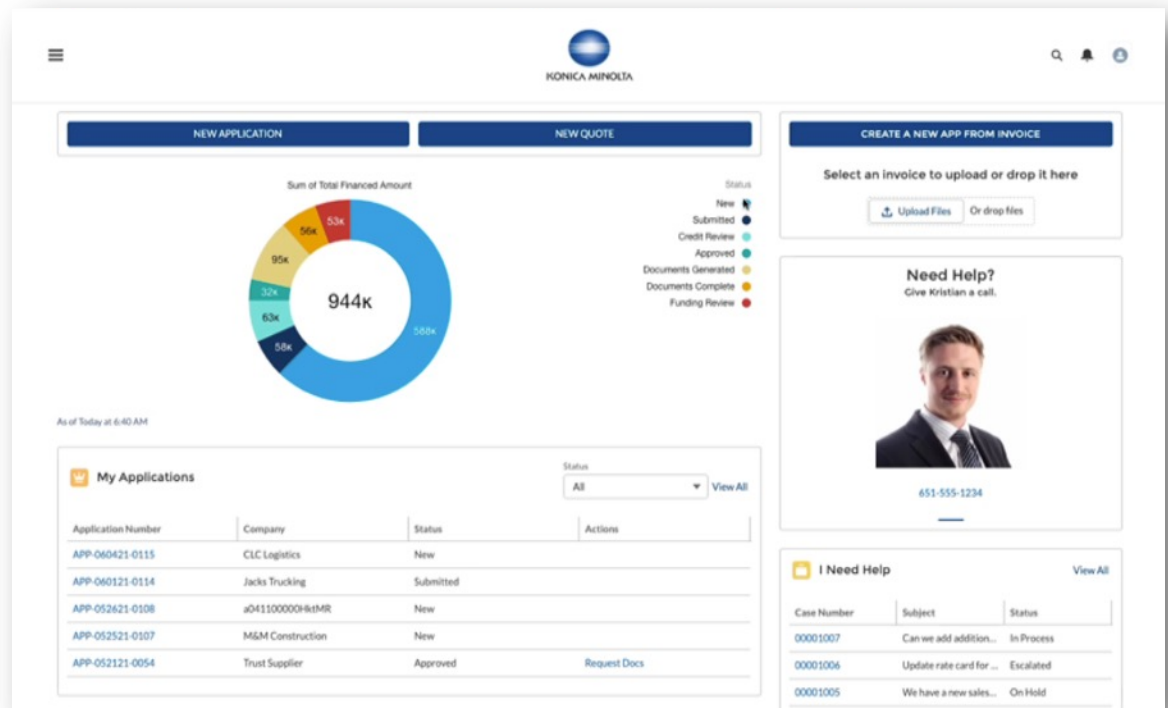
KONICA MINOLTA

NEW APPLICATION

NEW QUOTE

CREATE A NEW APP FROM INVOICE

Select an invoice to upload or drop it here

Upload Files

Or drop files

Sum of Total Financed Amount

53K
56K
95K
32K
63K
58K
588K

944K

Status
New
Submitted
Credit Review
Approved
Documents Generated
Documents Complete
Funding Review

As of Today at 6:40 AM

Need Help?
Give Kristian a call.

651-555-1234

My Applications

Status
All
View All

| Application Number | Company | Status | Actions |
|---|---|---|---|
| APP-060421-0115 | CLC Logistics | New | |
| APP-060121-0114 | Jacks Trucking | Submitted | |
| APP-052621-0108 | a041100000HktMR | New | |
| APP-052521-0107 | M&M Construction | New | |
| APP-052121-0054 | Trust Supplier | Approved | Request Docs |

I Need Help

View All

| Case Number | Subject | Status |
|---|---|---|
| 00001007 | Can we add addition... | In Process |
| 00001006 | Update rate card for ... | Escalated |
| 00001005 | We have a new sales... | On Hold |